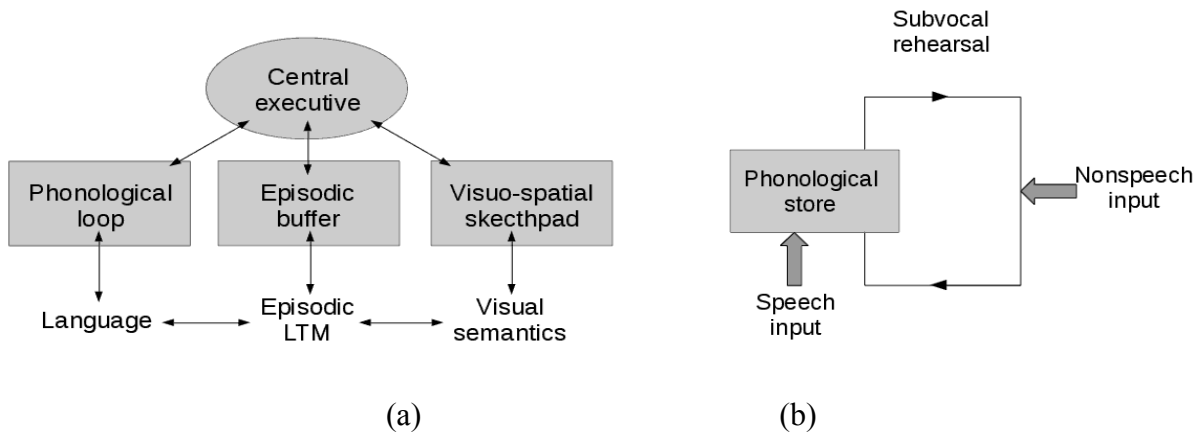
Central executive

Phonological loop

Episodic buffer

Visuo-spatial skecthpad

Language

Episodic LTM

Visual semantics

(a)

Subvocal rehearsal

Phonological store

Nonspeech input

Speech input

(b)